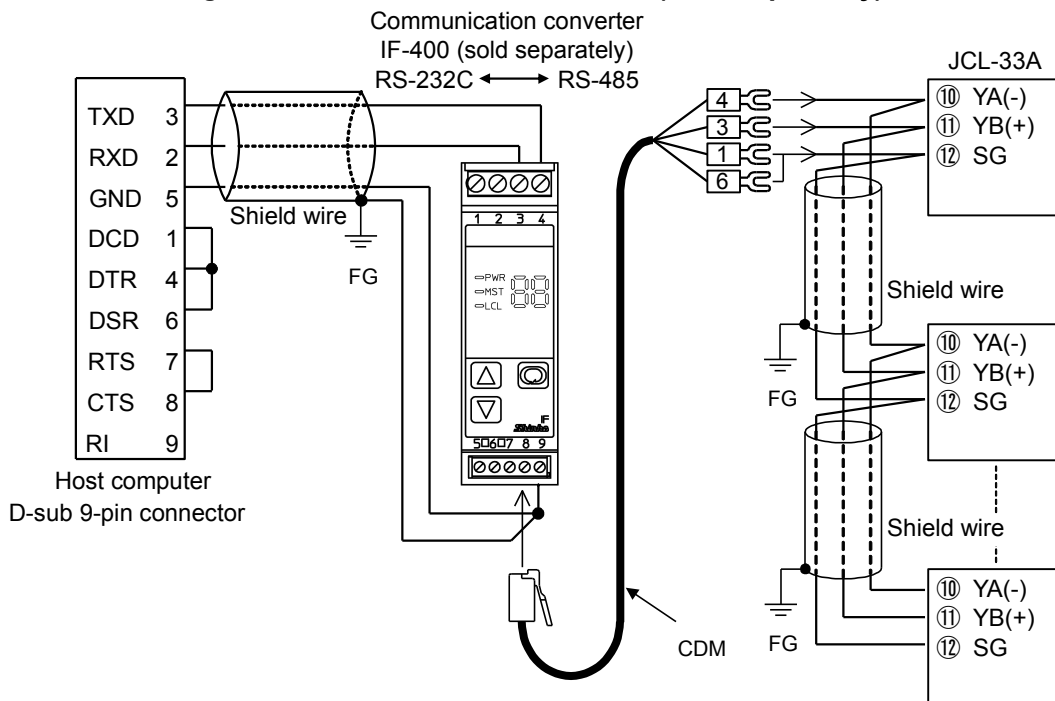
Communication converter
IF-400 (sold separately)
RS-232C ←→ RS-485

JCL-33A

TXD 3
RXD 2
GND 5
DCD 1
DTR 4
DSR 6
RTS 7
CTS 8
RI 9

Shield wire

FG

Host computer
D-sub 9-pin connector

1 2 3 4

PWR
MST
LCL

IF
Shinko

5 6 7 8 9

4
3
1
6

⑩ YA(-)
⑪ YB(+)
⑫ SG

Shield wire

FG

⑩ YA(-)
⑪ YB(+)
⑫ SG

Shield wire

FG

⑩ YA(-)
⑪ YB(+)
⑫ SG

CDM